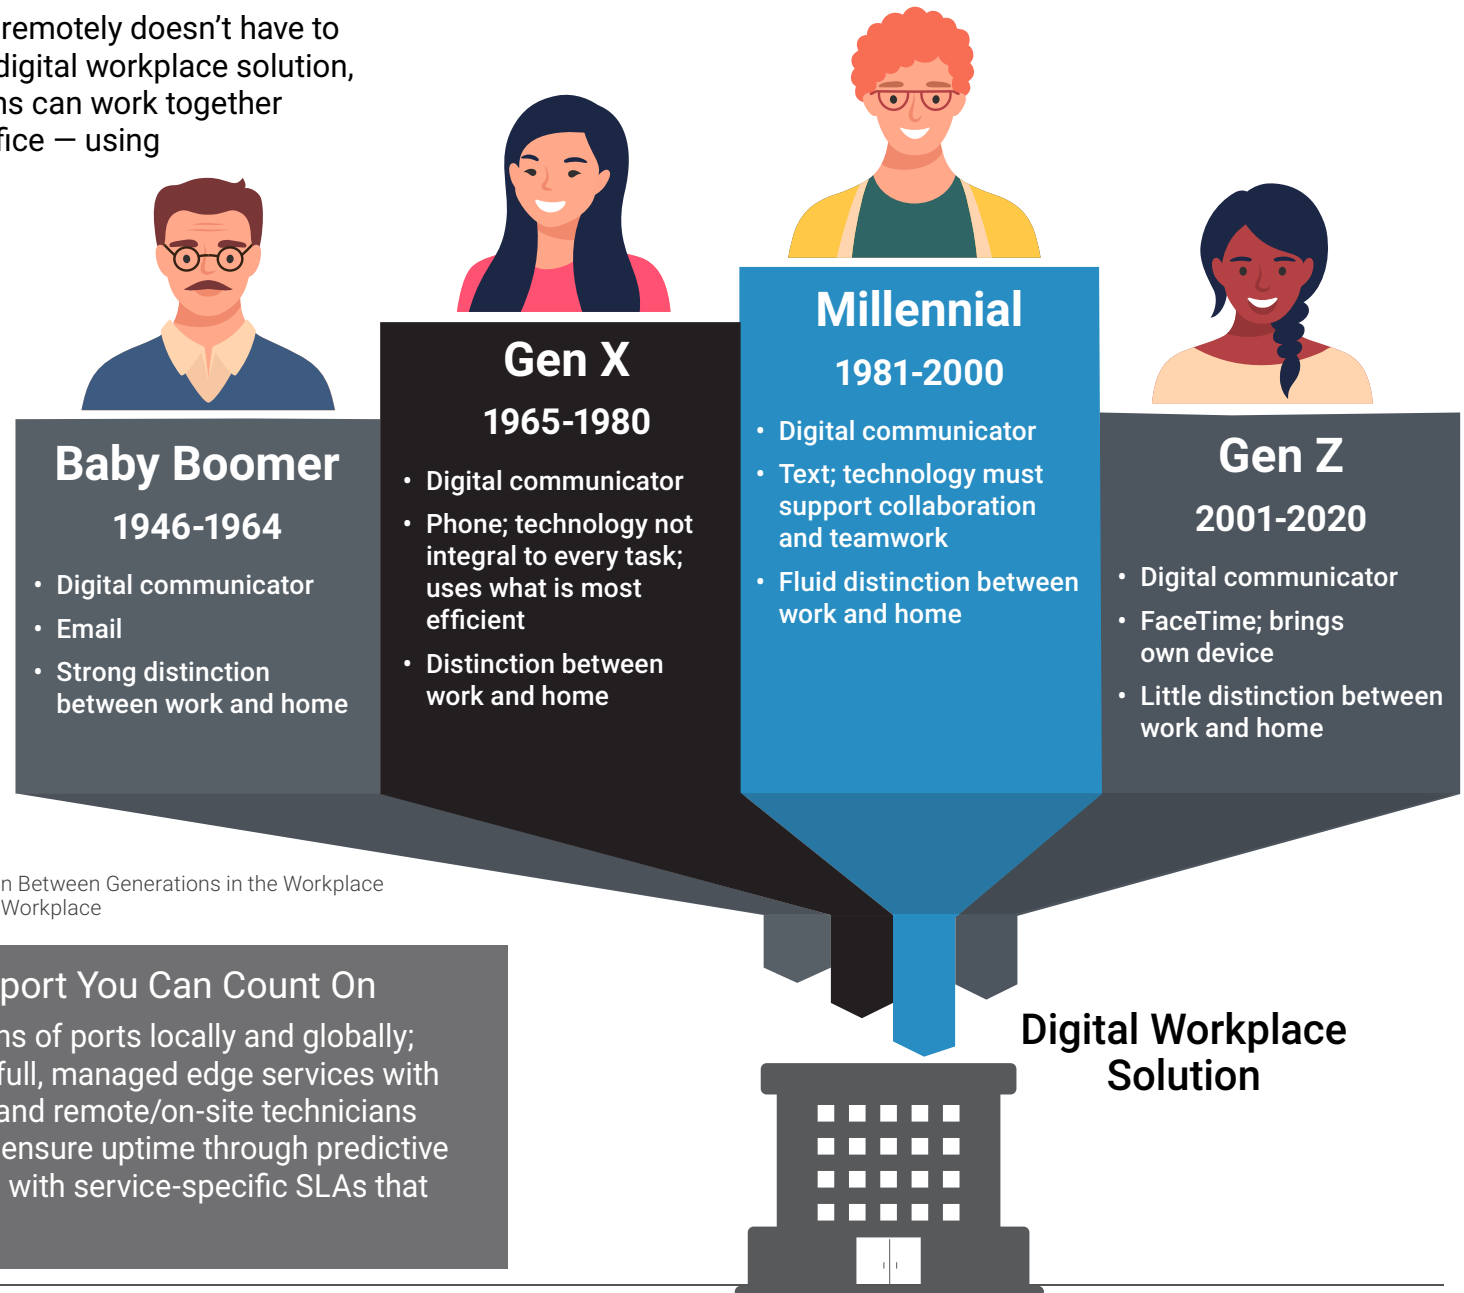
remotely doesn't have to digital workplace solution, ns can work together fice — using

Baby Boomer
1946-1964
• Digital communicator
• Email
• Strong distinction between work and home

Gen X
1965-1980
• Digital communicator
• Phone; technology not integral to every task; uses what is most efficient
• Distinction between work and home

Millennial
1981-2000
• Digital communicator
• Text; technology must support collaboration and teamwork
• Fluid distinction between work and home

Gen Z
2001-2020
• Digital communicator
• FaceTime; brings own device
• Little distinction between work and home

n Between Generations in the Workplace
Workplace

port You Can Count On
ns of ports locally and globally; full, managed edge services with and remote/on-site technicians ensure uptime through predictive with service-specific SLAs that

Digital Workplace Solution